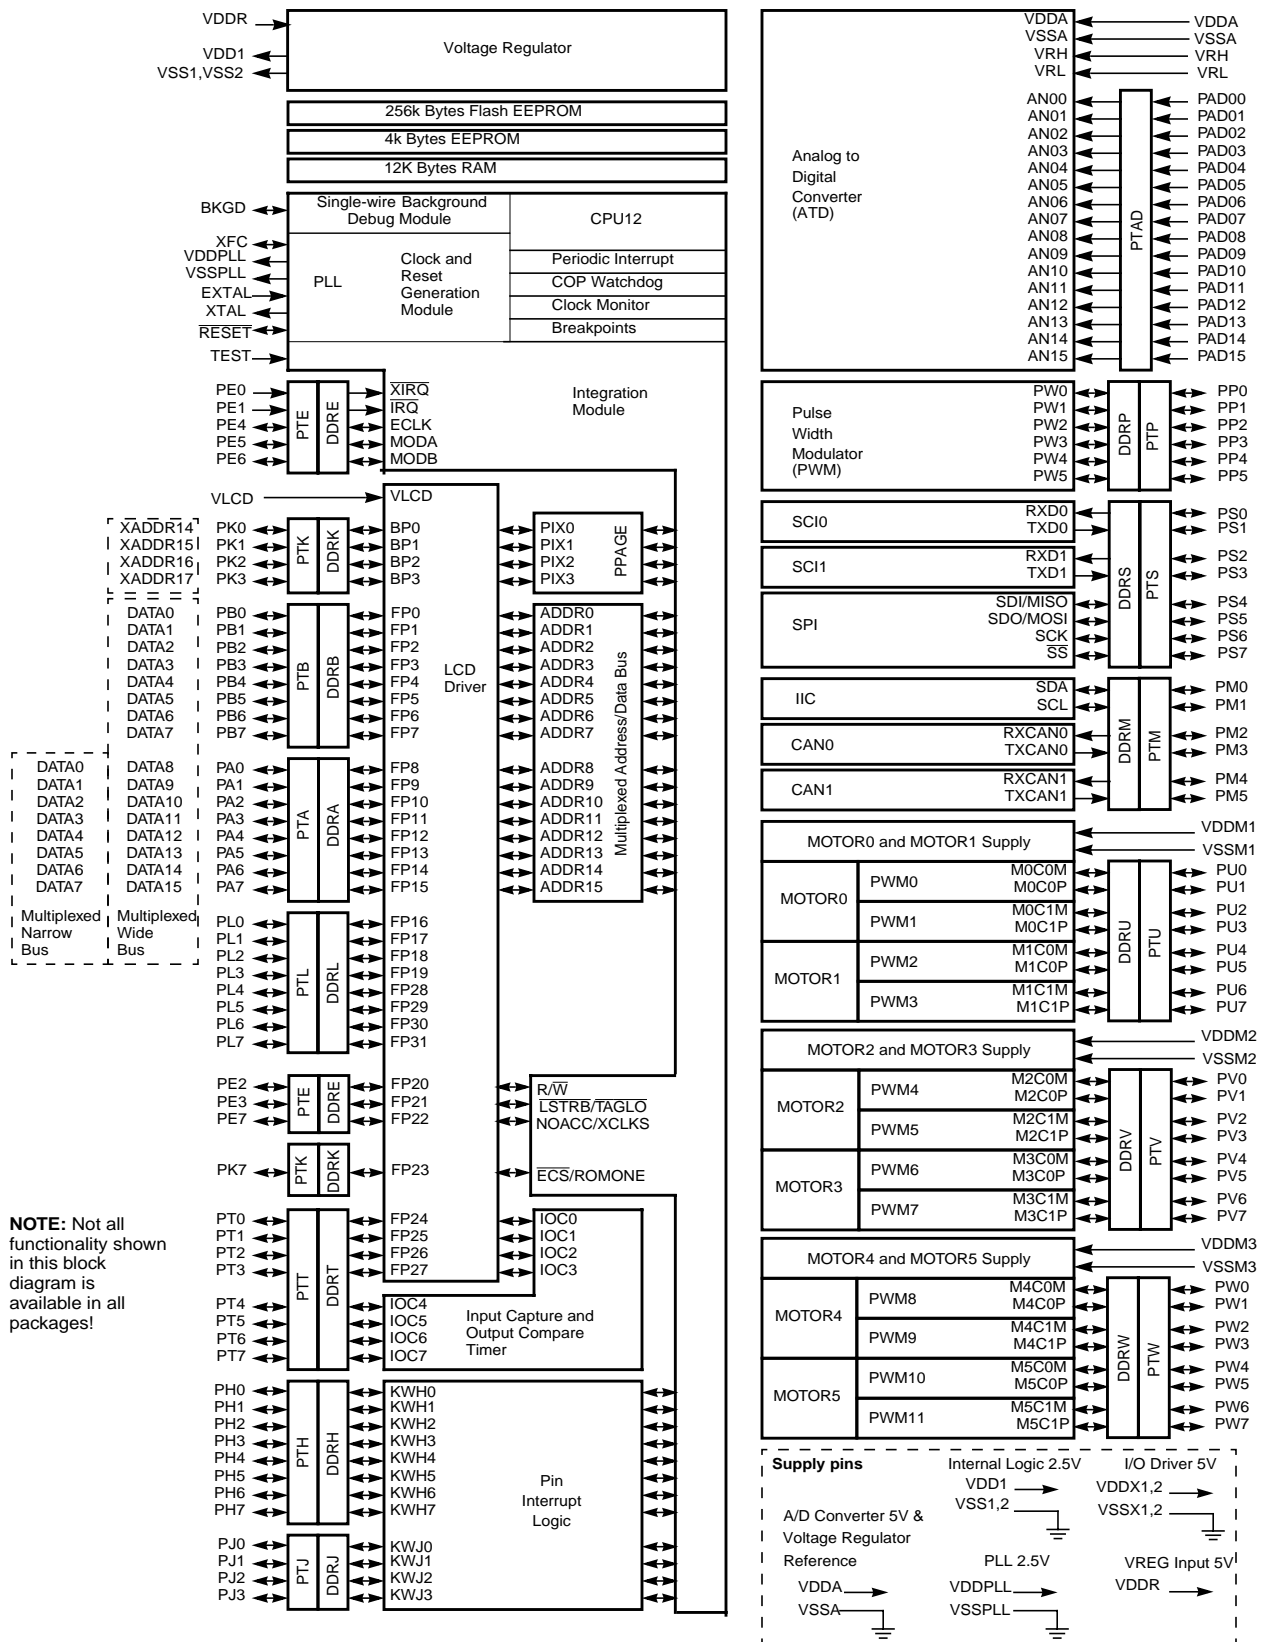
VDDR
VDD1
VSS1,VSS2
Voltage Regulator
256k Bytes Flash EEPROM
4k Bytes EEPROM
12K Bytes RAM
BKGD
Single-wire Background Debug Module
CPU12
XFC
VDDPLL
VSSPLL
EXTAL
XTAL
$\overline{RESET}$
PLL
Clock and Reset Generation Module
Periodic Interrupt
COP Watchdog
Clock Monitor
Breakpoints
TEST
PE0
PE1
PE4
PE5
PE6
PTE
DDRE
$\overline{XIRQ}$
$\overline{IRQ}$
ECLK
MODA
MODB
Integration Module
VLCD
VLCD
XADDR14
XADDR15
XADDR16
XADDR17
PK0
PK1
PK2
PK3
PTK
DDRK
BP0
BP1
BP2
BP3
PIX0
PIX1
PIX2
PIX3
PPAGE
DATA0
DATA1
DATA2
DATA3
DATA4
DATA5
DATA6
DATA7
PB0
PB1
PB2
PB3
PB4
PB5
PB6
PB7
PTB
DDRB
FP0
FP1
FP2
FP3
FP4
FP5
FP6
FP7
LCD Driver
ADDR0
ADDR1
ADDR2
ADDR3
ADDR4
ADDR5
ADDR6
ADDR7
DATA0
DATA1
DATA2
DATA3
DATA4
DATA5
DATA6
DATA7
DATA8
DATA9
DATA10
DATA11
DATA12
DATA13
DATA14
DATA15
PA0
PA1
PA2
PA3
PA4
PA5
PA6
PA7
PTA
DDRA
FP8
FP9
FP10
FP11
FP12
FP13
FP14
FP15
ADDR8
ADDR9
ADDR10
ADDR11
ADDR12
ADDR13
ADDR14
ADDR15
Multiplexed Address/Data Bus
Multiplexed Narrow Bus
Multiplexed Wide Bus
PL0
PL1
PL2
PL3
PL4
PL5
PL6
PL7
PTL
DDRL
FP16
FP17
FP18
FP19
FP28
FP29
FP30
FP31
PE2
PE3
PE7
PTE
DDRE
FP20
FP21
FP22
R/$\overline{W}$
$\overline{LSTRB}$/$\overline{TAGLO}$
NOACC/XCLKS
PK7
PTK
DDRK
FP23
$\overline{ECS}$/ROMONE
NOTE: Not all functionality shown in this block diagram is available in all packages!
PT0
PT1
PT2
PT3
PTT
DDRT
FP24
FP25
FP26
FP27
IOC0
IOC1
IOC2
IOC3
PT4
PT5
PT6
PT7
IOC4
IOC5
IOC6
IOC7
Input Capture and Output Compare Timer
PH0
PH1
PH2
PH3
PH4
PH5
PH6
PH7
PTH
DDRH
KWH0
KWH1
KWH2
KWH3
KWH4
KWH5
KWH6
KWH7
Pin Interrupt Logic
PJ0
PJ1
PJ2
PJ3
PTJ
DDRJ
KWJ0
KWJ1
KWJ2
KWJ3
Analog to Digital Converter (ATD)
VDDA
VSSA
VRH
VRL
VDDA
VSSA
VRH
VRL
AN00
AN01
AN02
AN03
AN04
AN05
AN06
AN07
AN08
AN09
AN10
AN11
AN12
AN13
AN14
AN15
PTAD
PAD00
PAD01
PAD02
PAD03
PAD04
PAD05
PAD06
PAD07
PAD08
PAD09
PAD10
PAD11
PAD12
PAD13
PAD14
PAD15
Pulse Width Modulator (PWM)
PW0
PW1
PW2
PW3
PW4
PW5
DDRP
PTP
PP0
PP1
PP2
PP3
PP4
PP5
SCI0
RXD0
TXD0
SCI1
RXD1
TXD1
SPI
SDI/MISO
SDO/MOSI
SCK
$\overline{SS}$
DDRS
PTS
PS0
PS1
PS2
PS3
PS4
PS5
PS6
PS7
IIC
SDA
SCL
CAN0
RXCAN0
TXCAN0
CAN1
RXCAN1
TXCAN1
DDRM
PTM
PM0
PM1
PM2
PM3
PM4
PM5
MOTOR0 and MOTOR1 Supply
VDDM1
VSSM1
MOTOR0
PWM0
M0C0M
M0C0P
PWM1
M0C1M
M0C1P
MOTOR1
PWM2
M1C0M
M1C0P
PWM3
M1C1M
M1C1P
DDRU
PTU
PU0
PU1
PU2
PU3
PU4
PU5
PU6
PU7
MOTOR2 and MOTOR3 Supply
VDDM2
VSSM2
MOTOR2
PWM4
M2C0M
M2C0P
PWM5
M2C1M
M2C1P
MOTOR3
PWM6
M3C0M
M3C0P
PWM7
M3C1M
M3C1P
DDRV
PTV
PV0
PV1
PV2
PV3
PV4
PV5
PV6
PV7
MOTOR4 and MOTOR5 Supply
VDDM3
VSSM3
MOTOR4
PWM8
M4C0M
M4C0P
PWM9
M4C1M
M4C1P
MOTOR5
PWM10
M5C0M
M5C0P
PWM11
M5C1M
M5C1P
DDRW
PTW
PW0
PW1
PW2
PW3
PW4
PW5
PW6
PW7
Supply pins
Internal Logic 2.5V
VDD1
VSS1,2
I/O Driver 5V
VDDX1,2
VSSX1,2
A/D Converter 5V & Voltage Regulator Reference
VDDA
VSSA
PLL 2.5V
VDDPLL
VSSPLL
VREG Input 5V
VDDR